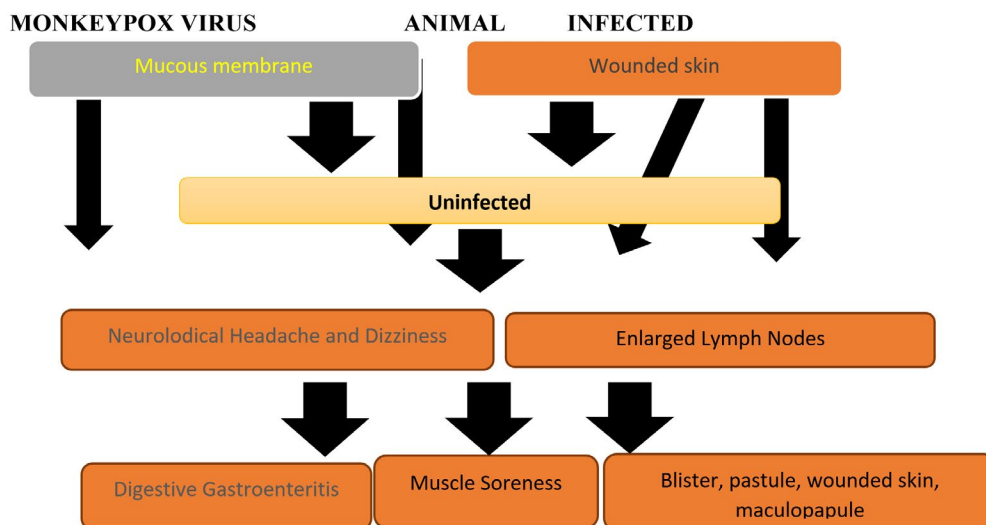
MONKEYPOX VIRUS ANIMAL INFECTED

Mucous membrane

Wounded skin

Uninfected

Neurolodical Headache and Dizziness

Enlarged Lymph Nodes

Digestive Gastroenteritis

Muscle Soreness

Blister, pastule, wounded skin, maculopapule